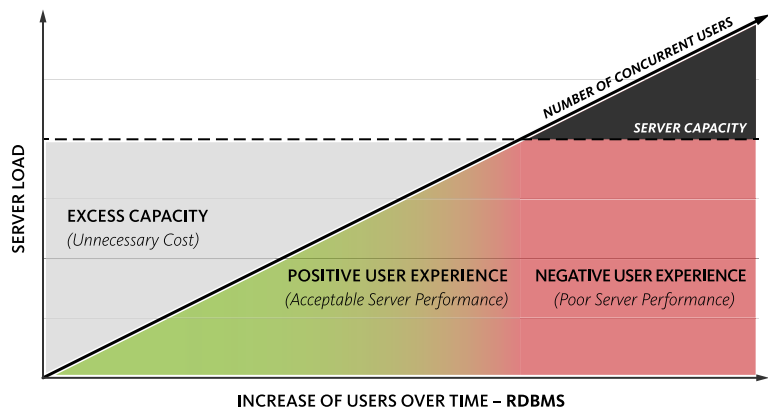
SERVER LOAD

NUMBER OF CONCURRENT USERS

SERVER CAPACITY

EXCESS CAPACITY
(Unnecessary Cost)

POSITIVE USER EXPERIENCE
(Acceptable Server Performance)

NEGATIVE USER EXPERIENCE
(Poor Server Performance)

INCREASE OF USERS OVER TIME – RDBMS